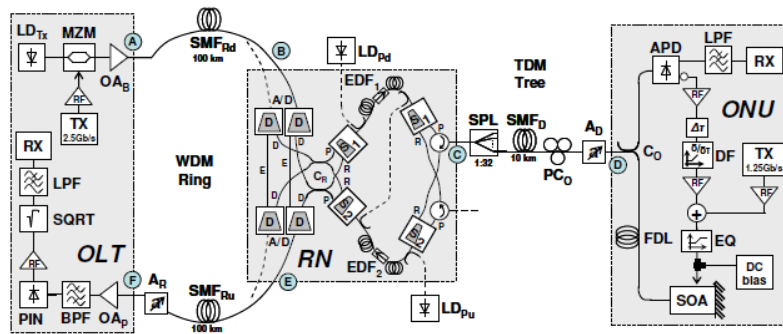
$LD_{Tx}$
MZM
A
$OA_B$
RF
TX
2.5Gb/s
RX
LPF
SQRT
RF
OLT
PIN
BPF
$OA_P$
F
$A_R$
$SMF_{Rd}$
100 km
B
WDM
Ring
$SMF_{Ru}$
100 km
E
$LD_{Pd}$
$EDF_1$
A/D
D
D
E
E
$C_R$
R
R
P
P
A/D
S1
S2
S1
S2
D
D
RN
$EDF_2$
$LD_{Pu}$
TDM
Tree
SPL
1:32
$SMF_D$
10 km
$PC_O$
C
$A_D$
D
$C_O$
APD
LPF
RX
RF
ONU
$\Delta\tau$
$\delta/\delta t$
DF
TX
1.25Gb/s
RF
RF
+
FDL
EQ
DC
bias
SOA